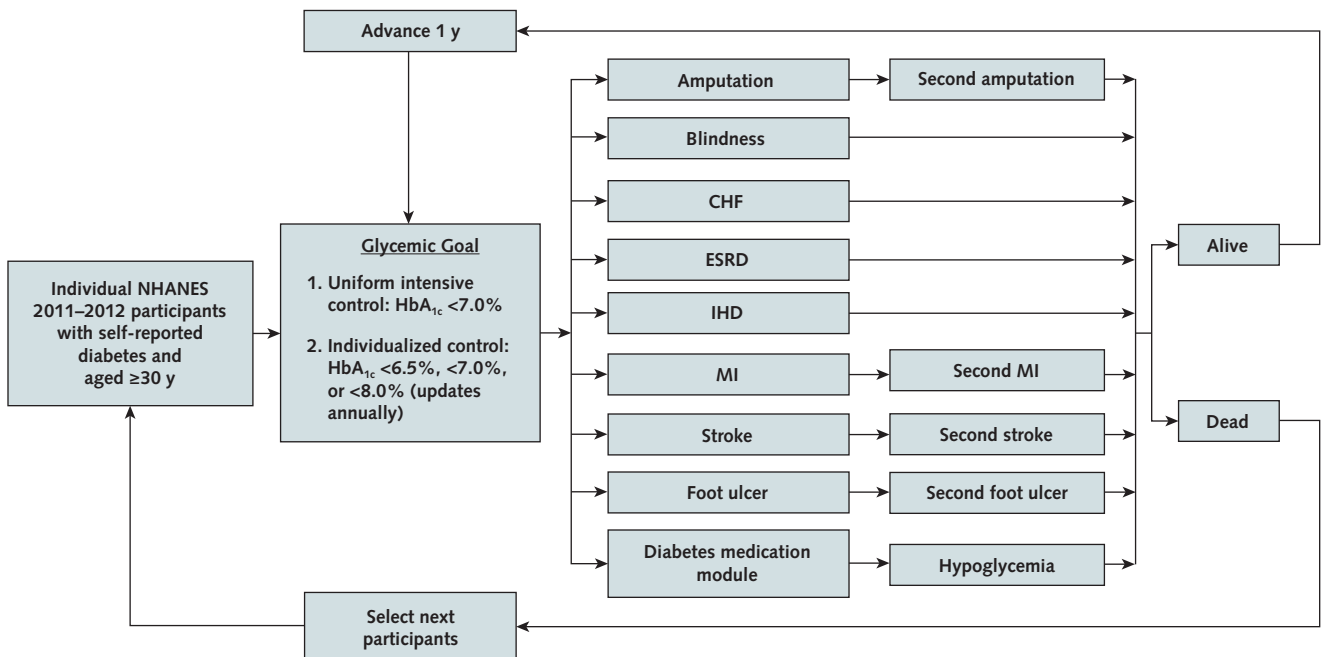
Advance 1 y

Individual NHANES 2011–2012 participants with self-reported diabetes and aged ≥30 y

Glycemic Goal

1. Uniform intensive control: $HbA_{1c}$ <7.0%

2. Individualized control: $HbA_{1c}$ <6.5%, <7.0%, or <8.0% (updates annually)

Amputation

Second amputation

Blindness

CHF

ESRD

IHD

MI

Second MI

Stroke

Second stroke

Foot ulcer

Second foot ulcer

Diabetes medication module

Hypoglycemia

Alive

Dead

Select next participants